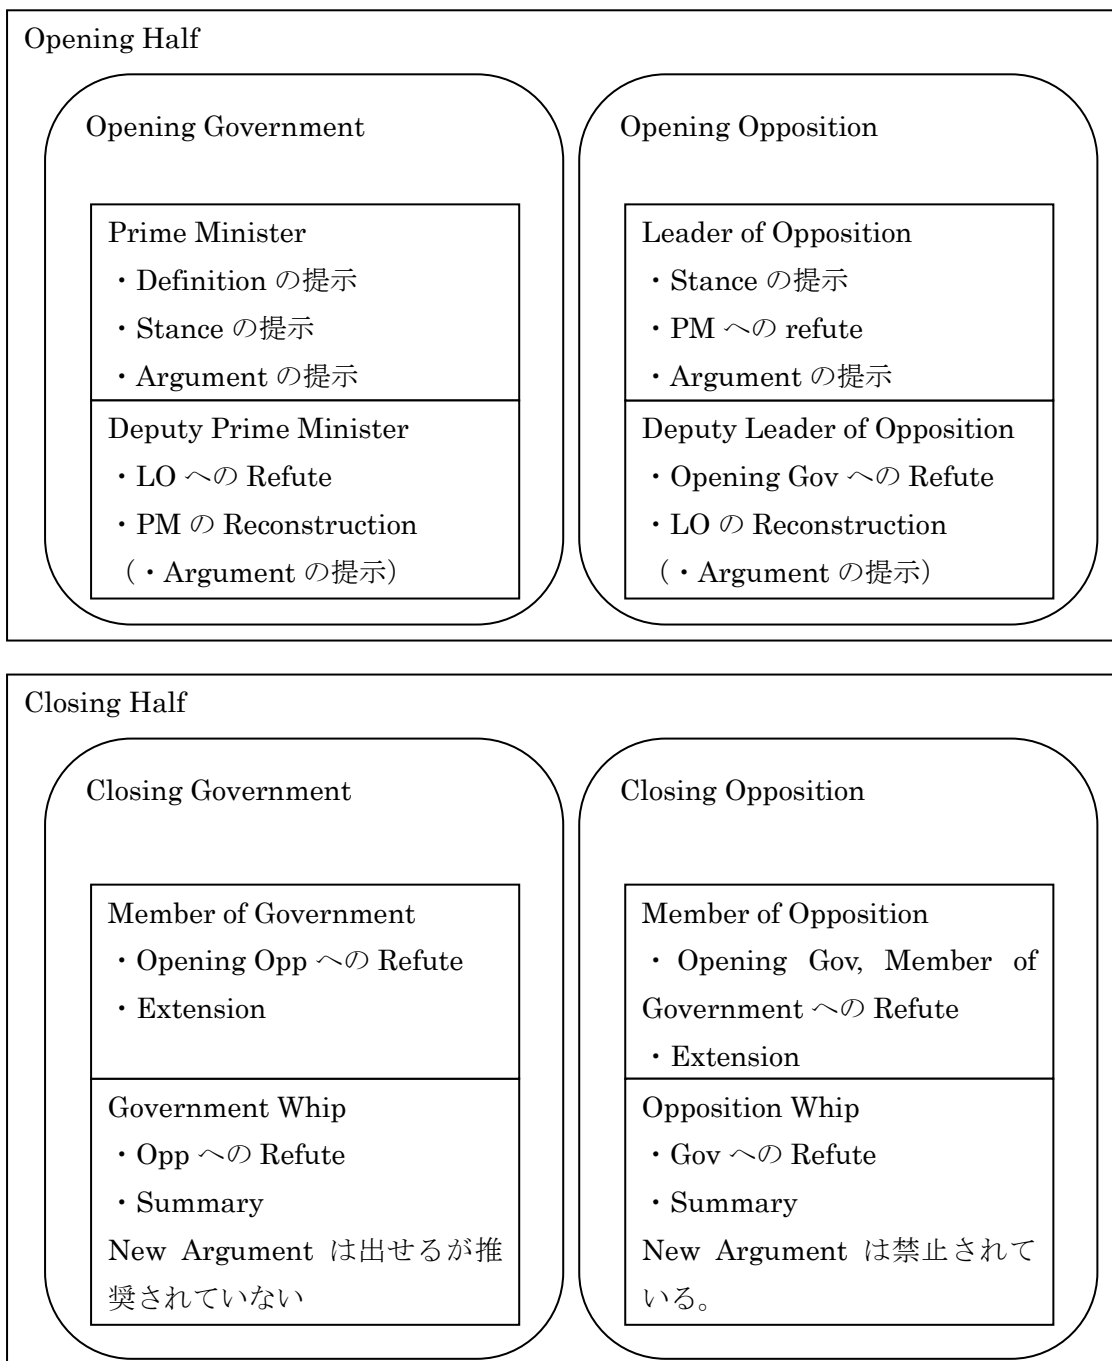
Opening Half

Opening Government

Prime Minister
・Definition の提示
・Stance の提示
・Argument の提示

Deputy Prime Minister
・LO への Refute
・PM の Reconstruction
（・Argument の提示）

Opening Opposition

Leader of Opposition
・Stance の提示
・PM への refute
・Argument の提示

Deputy Leader of Opposition
・Opening Gov への Refute
・LO の Reconstruction
（・Argument の提示）

Closing Half

Closing Government

Member of Government
・Opening Opp への Refute
・Extension

Government Whip
・Opp への Refute
・Summary
New Argument は出せるが推奨されていない

Closing Opposition

Member of Opposition
・Opening Gov, Member of Government への Refute
・Extension

Opposition Whip
・Gov への Refute
・Summary
New Argument は禁止されている。